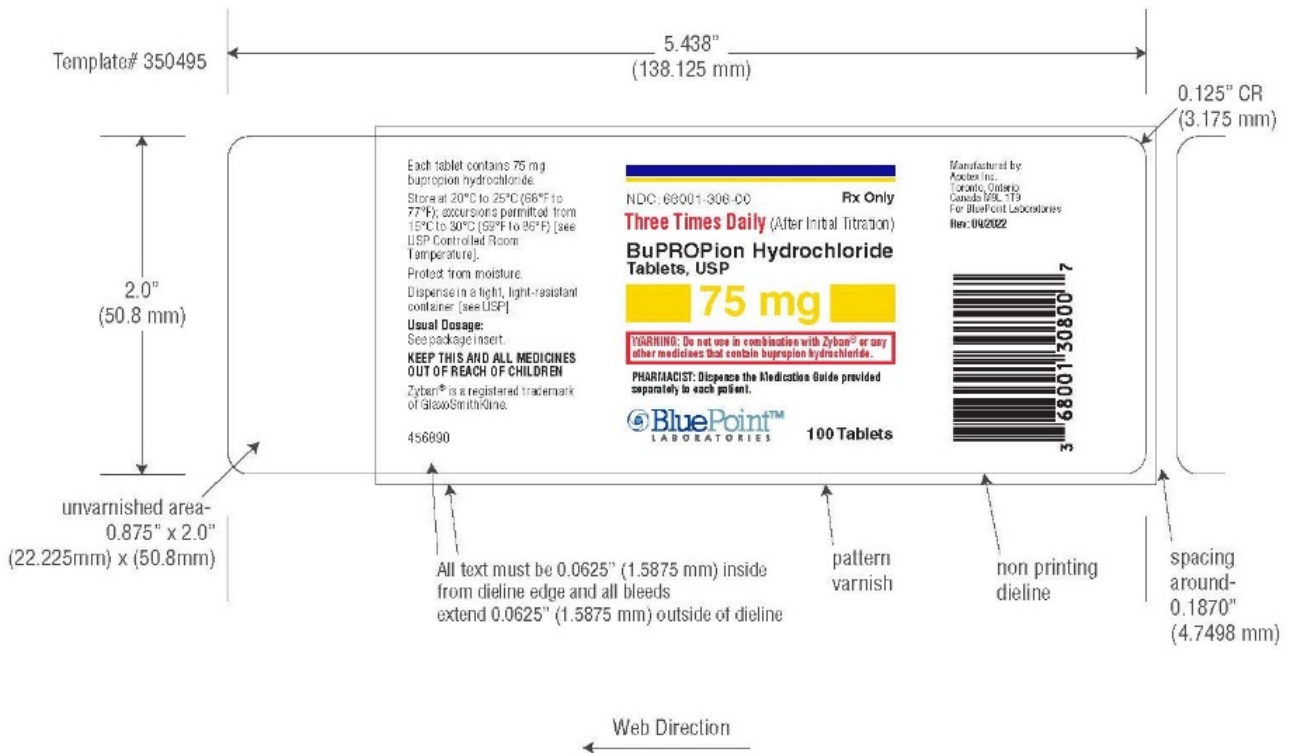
Template# 350495

5.438"
(138.125 mm)

0.125" CR
(3.175 mm)

2.0"
(50.8 mm)

Each tablet contains 75 mg bupropion hydrochloride.

Store at 20°C to 25°C (68°F to 77°F); excursions permitted from 15°C to 30°C (59°F to 86°F) [see USP Controlled Room Temperature].

Protect from moisture.

Dispense in a tight, light-resistant container [see USP].

Usual Dosage:
See package insert.

KEEP THIS AND ALL MEDICINES OUT OF REACH OF CHILDREN

Zyban® is a registered trademark of GlaxoSmithKline.

456090

NDC: 68001-306-00 Rx Only

Three Times Daily (After Initial Titration)

BuPROPion Hydrochloride Tablets, USP

75 mg

WARNING: Do not use in combination with Zyban® or any other medicines that contain bupropion hydrochloride.

PHARMACIST: Dispense the Medication Guide provided separately to each patient.

BluePoint™ LABORATORIES

100 Tablets

Manufactured by:
Apotex Inc.
Toronto, Ontario
Canada M9L 1T9
For BluePoint Laboratories
Rev: 04/2022

3 68001 30800 7

unvarnished area-
0.875" x 2.0"
(22.225mm) x (50.8mm)

All text must be 0.0625" (1.5875 mm) inside from dieline edge and all bleeds extend 0.0625" (1.5875 mm) outside of dieline

pattern varnish

non printing dieline

spacing around-
0.1870"
(4.7498 mm)

Web Direction